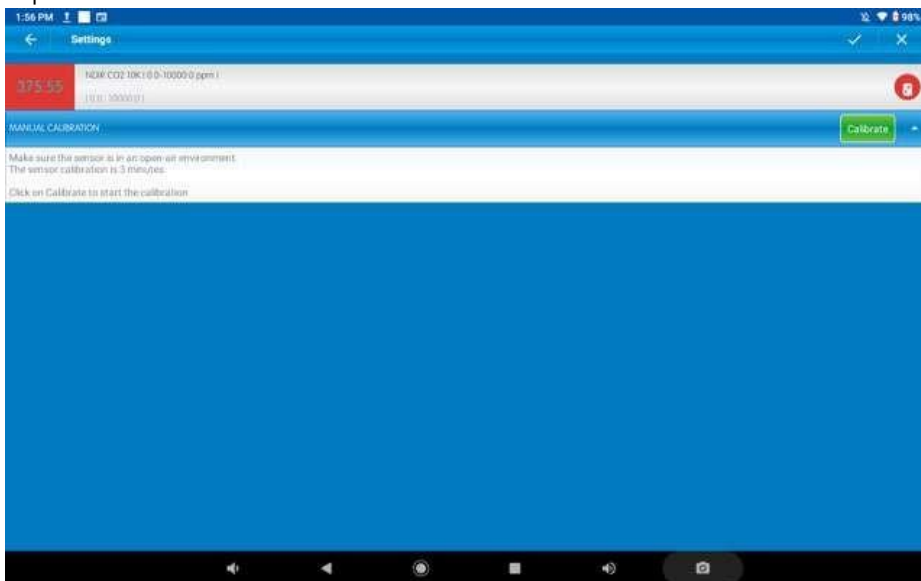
1:56 PM

98%

Settings

375.55

NDIR CO2 10K ( 0.0 - 10000.0 ppm )

[0.0 : 10000.0 ]

MANUAL CALIBRATION

Calibrate

Make sure the sensor is in an open-air environment.
The sensor calibration is 3 minutes.

Click on Calibrate to start the calibration.